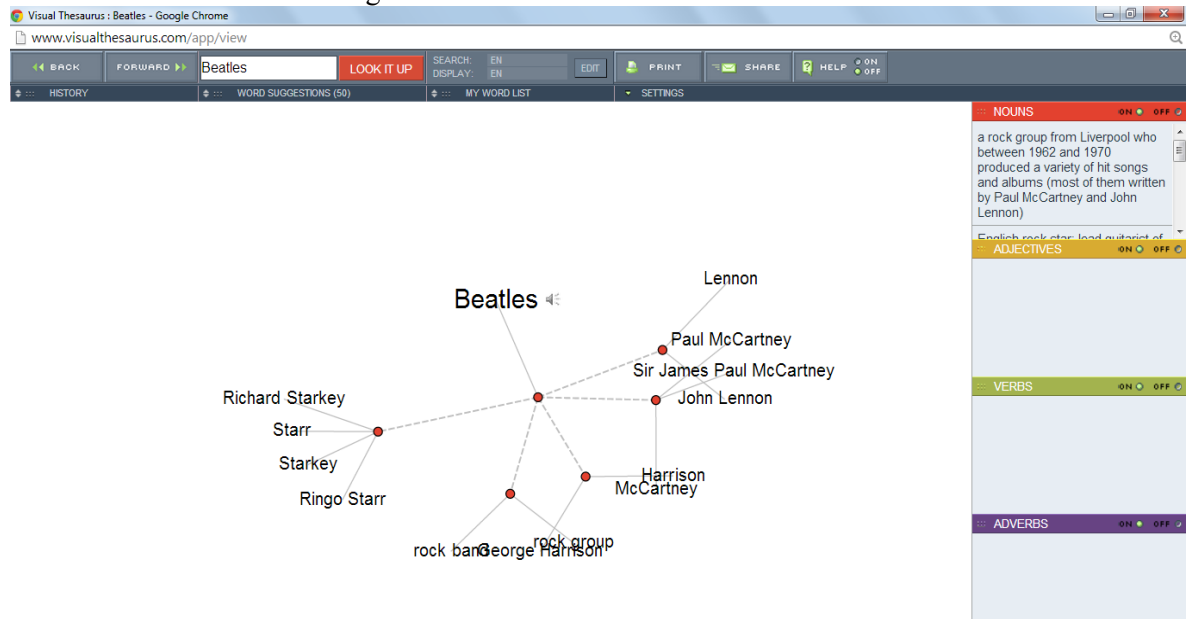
Visual Thesaurus : Beatles - Google Chrome

www.visualthesaurus.com/app/view

BACK FORWARD Beatles LOOK IT UP SEARCH: EN DISPLAY: EN EDIT PRINT SHARE HELP ON OFF

HISTORY WORD SUGGESTIONS (50) MY WORD LIST SETTINGS

NOUNS ON OFF

a rock group from Liverpool who between 1962 and 1970 produced a variety of hit songs and albums (most of them written by Paul McCartney and John Lennon)

English rock star; lead guitarist of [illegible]

ADJECTIVES ON OFF

VERBS ON OFF

ADVERBS ON OFF

Beatles

Lennon

Paul McCartney

Sir James Paul McCartney

John Lennon

Richard Starkey

Starr

Starkey

Ringo Starr

Harrison

McCartney

rock band

George Harrison

rock group